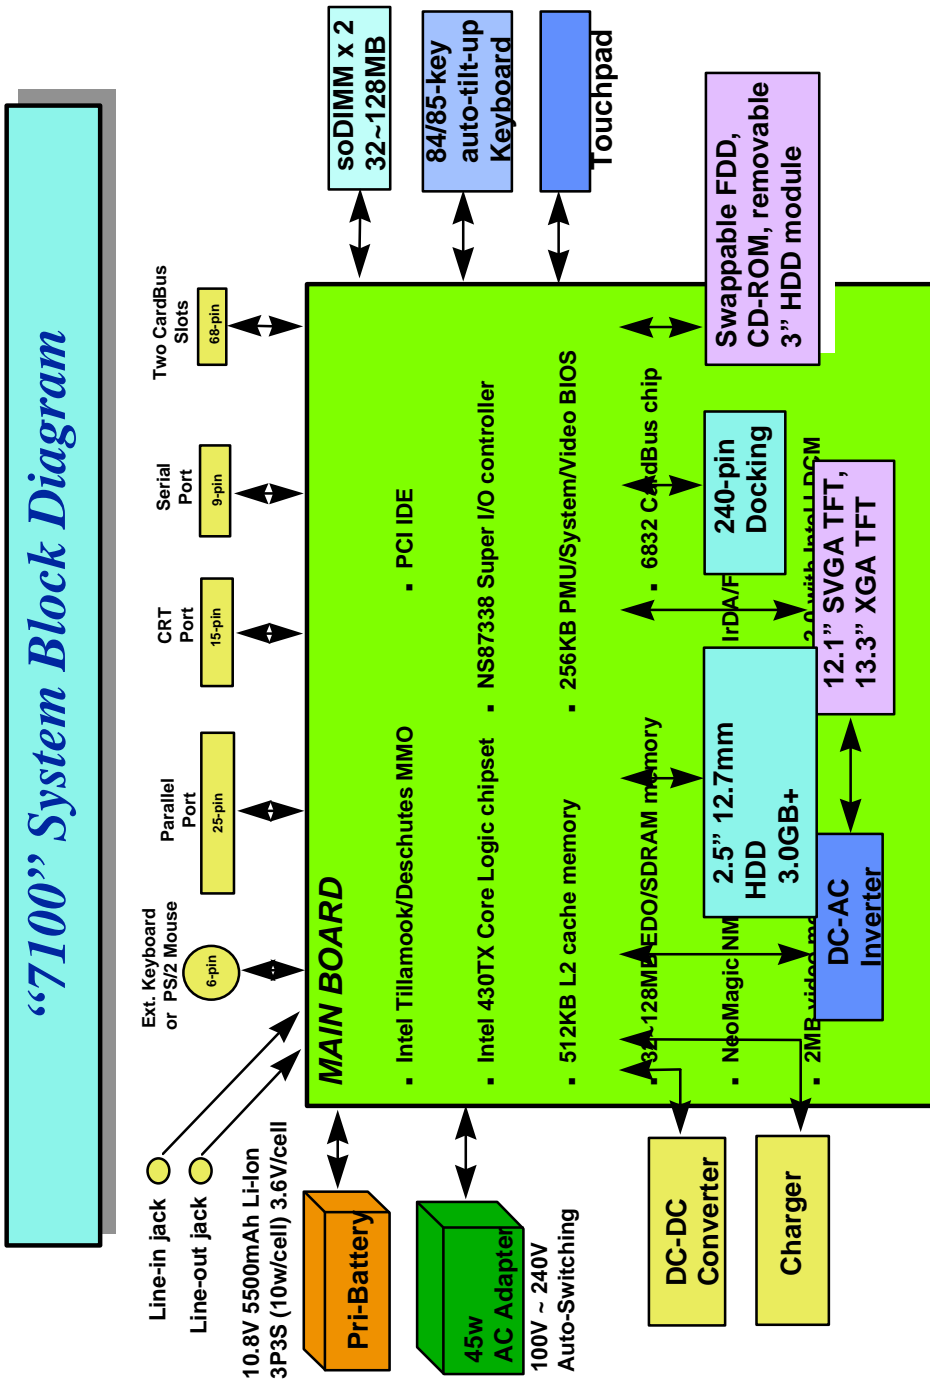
"7100" System Block Diagram

soDIMM x 2
32~128MB

84/85-key
auto-tilt-up
Keyboard

Touchpad

Swappable FDD,
CD-ROM, removable
3" HDD module

Two CardBus Slots
68-pin

Serial Port
9-pin

CRT Port
15-pin

Parallel Port
25-pin

Ext. Keyboard or PS/2 Mouse
6-pin

MAIN BOARD

. Intel Tillamook/Deschutes MMO
. PCI IDE
. Intel 430TX Core Logic chipset
. NS87338 Super I/O controller
. 512KB L2 cache memory
. 256KB PMU/System/Video BIOS
. 32~128MB EDO/SDRAM memory
. 6832 CardBus chip
. NeoMagic NM
. 2MB video me
IrDA/F
2.0 with Intel LDCM

240-pin
Docking

2.5" 12.7mm
HDD
3.0GB+

12.1" SVGA TFT,
13.3" XGA TFT

DC-AC
Inverter

Line-in jack
Line-out jack

10.8V 5500mAh Li-Ion
3P3S (10w/cell) 3.6V/cell

Pri-Battery

45w
AC Adapter

100V ~ 240V
Auto-Switching

DC-DC
Converter

Charger